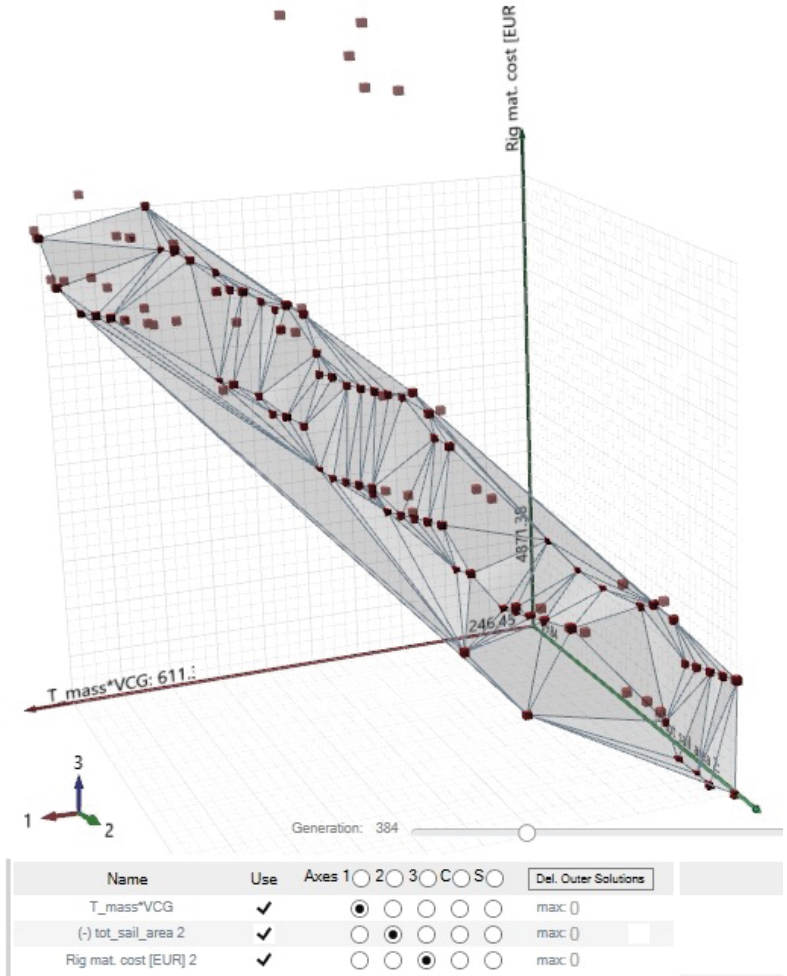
Rig mat. cost [EUR

4871.38

246.45

T_mass*VCG: 611.:

tot_sail_area 2

3
1
2

Generation: 384

| Name | Use | Axes 1 ○ 2 ○ 3 ○ C ○ S ○ | Del. Outer Solutions |
|---|---|---|---|
| T_mass*VCG | ✓ | ◉ ○ ○ ○ ○ | max: () |
| (-) tot_sail_area 2 | ✓ | ○ ◉ ○ ○ ○ | max: () |
| Rig mat. cost [EUR] 2 | ✓ | ○ ○ ◉ ○ ○ | max: () |